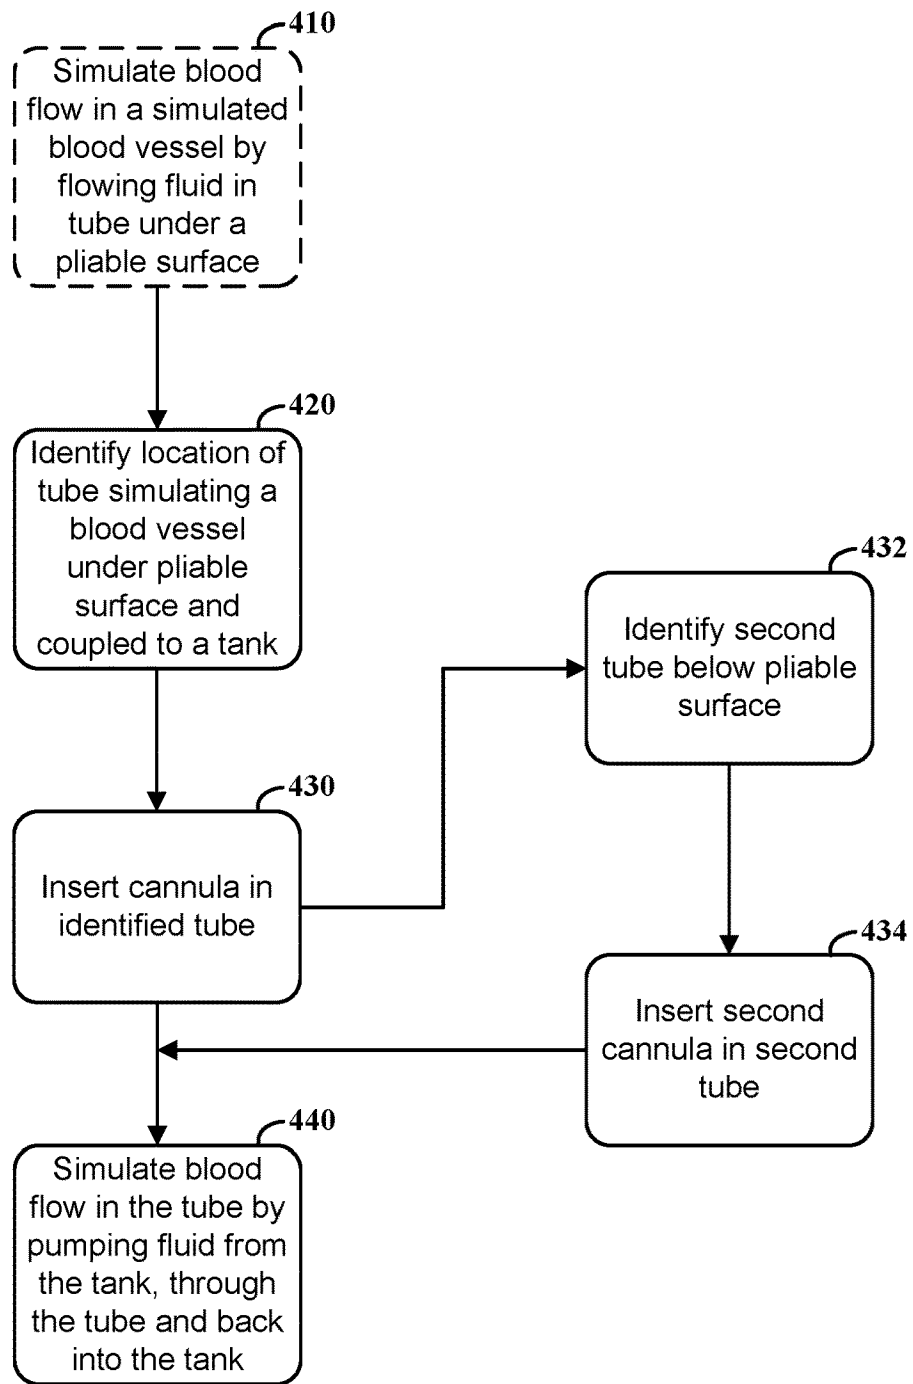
410

Simulate blood flow in a simulated blood vessel by flowing fluid in tube under a pliable surface

420

Identify location of tube simulating a blood vessel under pliable surface and coupled to a tank

432

Identify second tube below pliable surface

430

Insert cannula in identified tube

434

Insert second cannula in second tube

440

Simulate blood flow in the tube by pumping fluid from the tank, through the tube and back into the tank